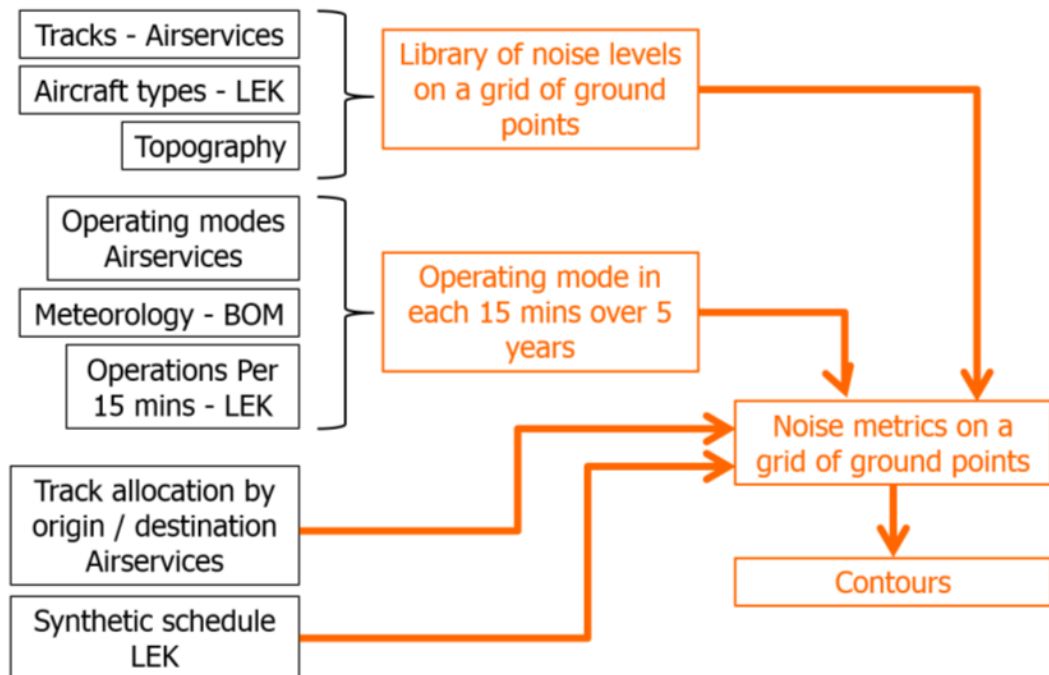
Tracks - Airservices

Aircraft types - LEK

Topography

Library of noise levels on a grid of ground points

Operating modes Airservices

Meteorology - BOM

Operations Per 15 mins - LEK

Operating mode in each 15 mins over 5 years

Noise metrics on a grid of ground points

Track allocation by origin / destination Airservices

Synthetic schedule LEK

Contours